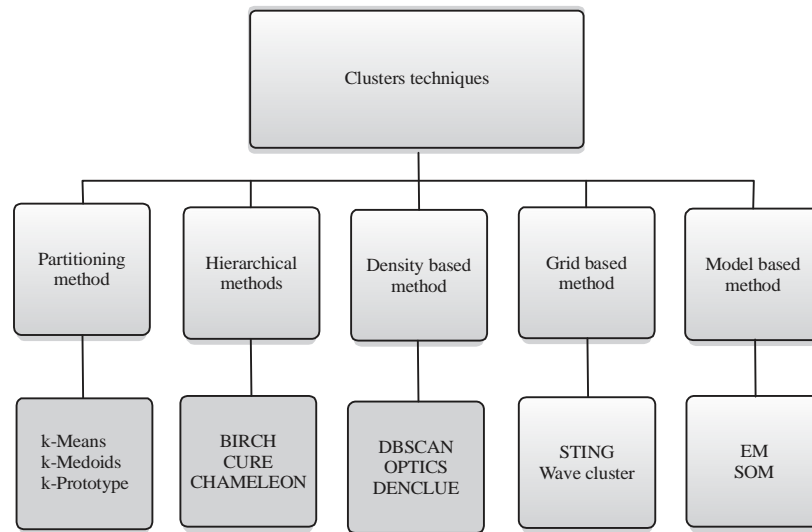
Clusters techniques

Partitioning method

Hierarchical methods

Density based method

Grid based method

Model based method

k-Means
k-Medoids
k-Prototype

BIRCH
CURE
CHAMELEON

DBSCAN
OPTICS
DENCLUE

STING
Wave cluster

EM
SOM